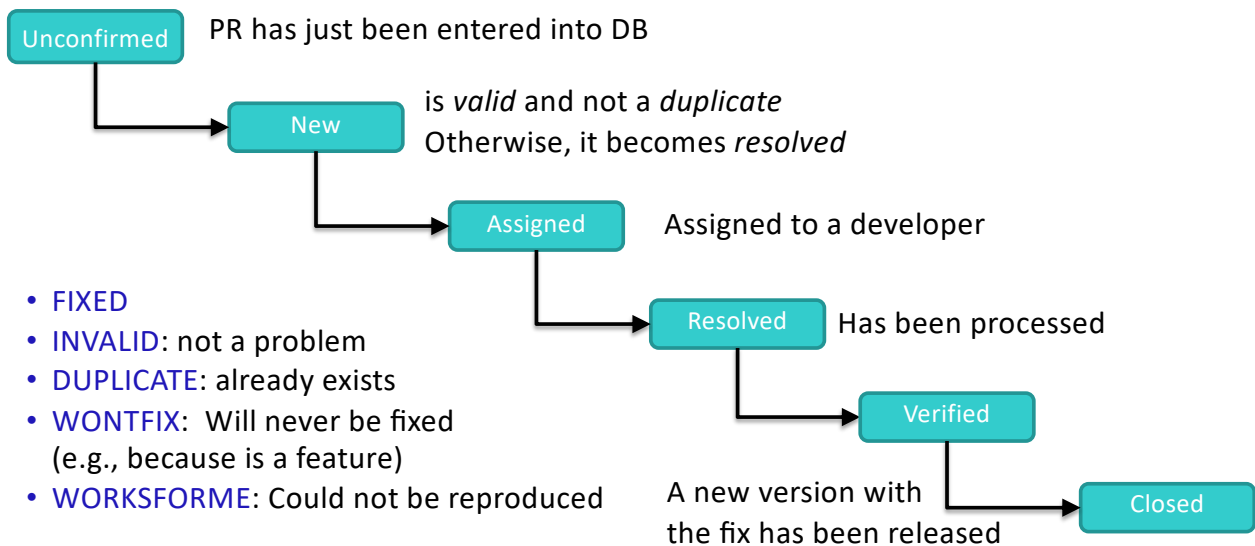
Unconfirmed
PR has just been entered into DB

New
is *valid* and not a *duplicate*
Otherwise, it becomes *resolved*

Assigned
Assigned to a developer

Resolved
Has been processed

Verified

A new version with the fix has been released
Closed

• FIXED
• INVALID: not a problem
• DUPLICATE: already exists
• WONTFIX: Will never be fixed (e.g., because is a feature)
• WORKSFORME: Could not be reproduced